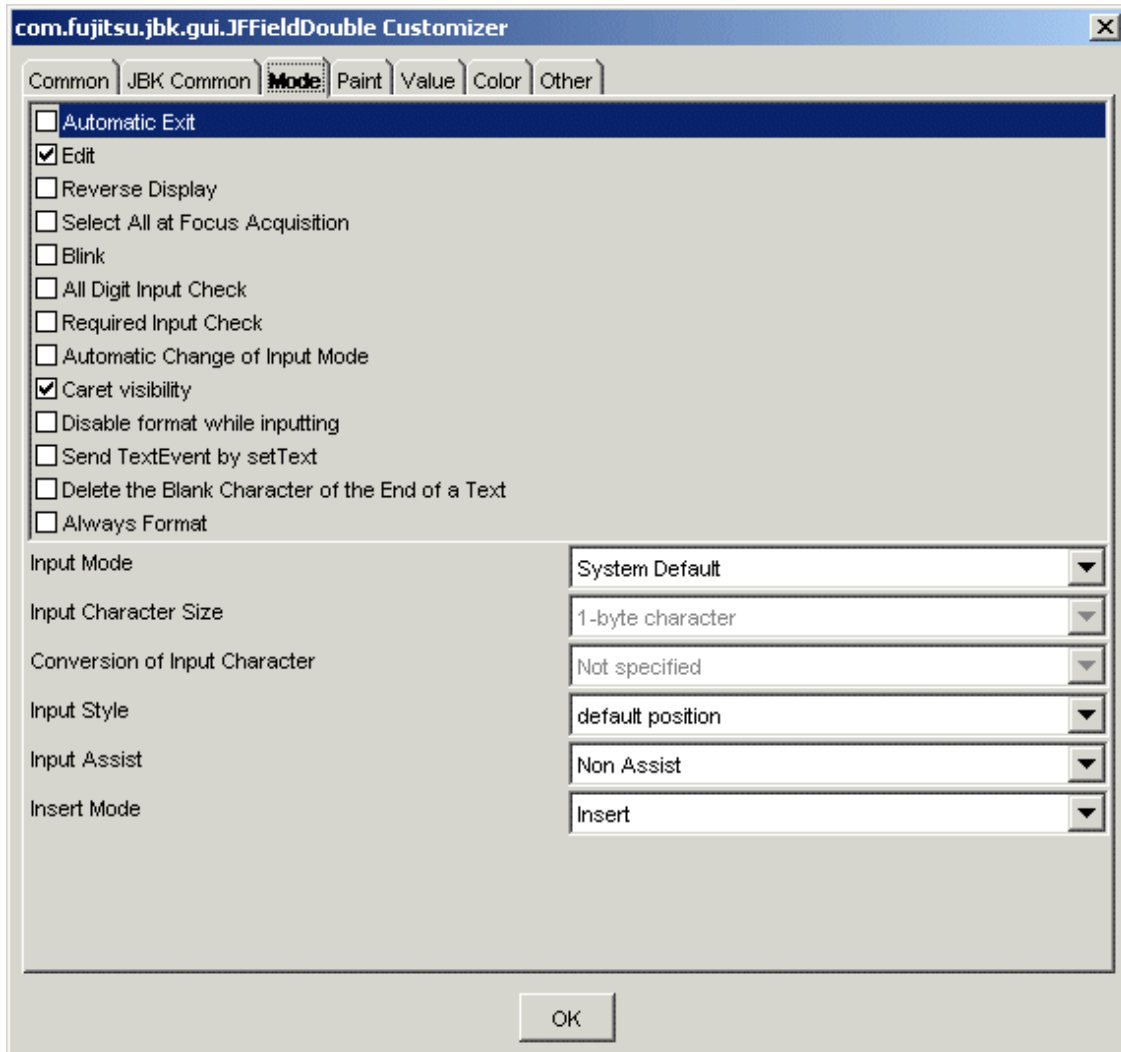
com.fujitsu.jbk.gui.JFieldDouble Customizer

Common | JBK Common | Mode | Paint | Value | Color | Other

☐ Automatic Exit
☑ Edit
☐ Reverse Display
☐ Select All at Focus Acquisition
☐ Blink
☐ All Digit Input Check
☐ Required Input Check
☐ Automatic Change of Input Mode
☑ Caret visibility
☐ Disable format while inputting
☐ Send TextEvent by setText
☐ Delete the Blank Character of the End of a Text
☐ Always Format

| | |
|---|---|
| Input Mode | System Default |
| Input Character Size | 1-byte character |
| Conversion of Input Character | Not specified |
| Input Style | default position |
| Input Assist | Non Assist |
| Insert Mode | Insert |

OK